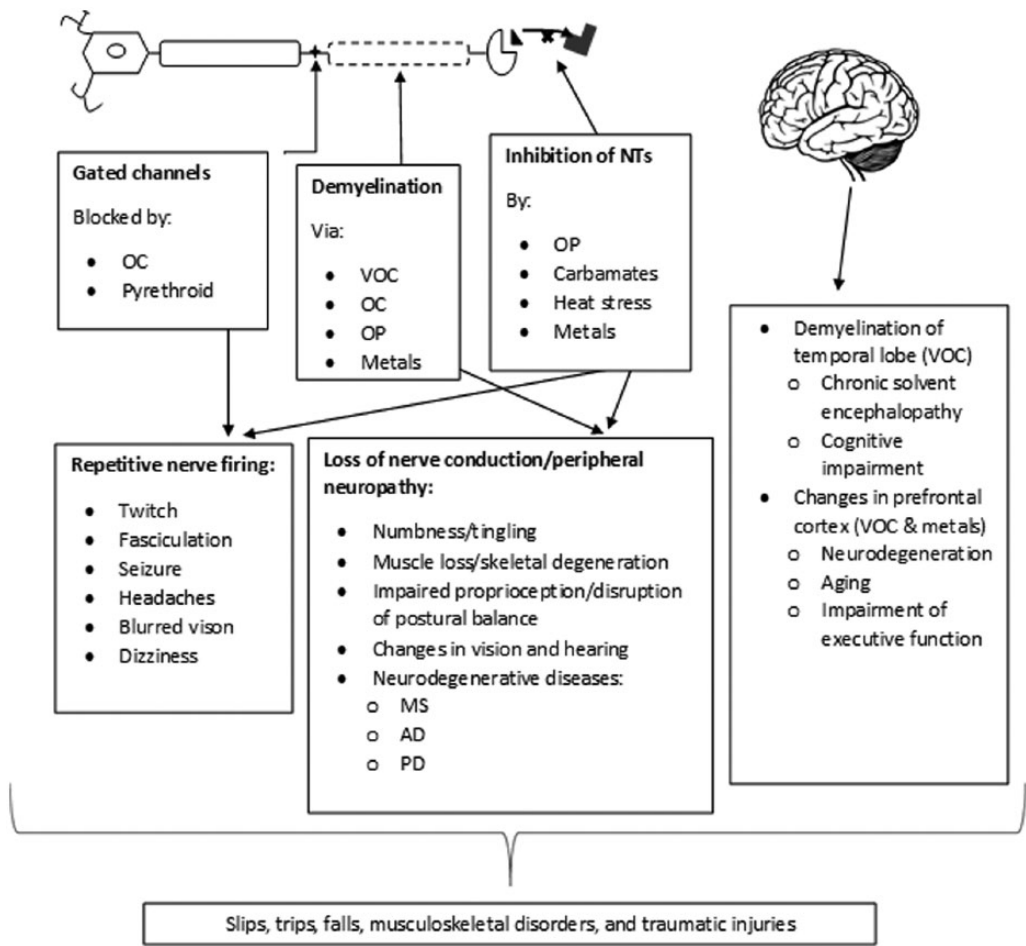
Gated channels

Blocked by:

- OC
- Pyrethroid

Demyelination

Via:

- VOC
- OC
- OP
- Metals

Inhibition of NTs

By:

- OP
- Carbamates
- Heat stress
- Metals

- Demyelination of temporal lobe (VOC)
  - Chronic solvent encephalopathy
  - Cognitive impairment
- Changes in prefrontal cortex (VOC & metals)
  - Neurodegeneration
  - Aging
  - Impairment of executive function

Repetitive nerve firing:

- Twitch
- Fasciculation
- Seizure
- Headaches
- Blurred vison
- Dizziness

Loss of nerve conduction/peripheral neuropathy:

- Numbness/tingling
- Muscle loss/skeletal degeneration
- Impaired proprioception/disruption of postural balance
- Changes in vision and hearing
- Neurodegenerative diseases:
  - MS
  - AD
  - PD

Slips, trips, falls, musculoskeletal disorders, and traumatic injuries